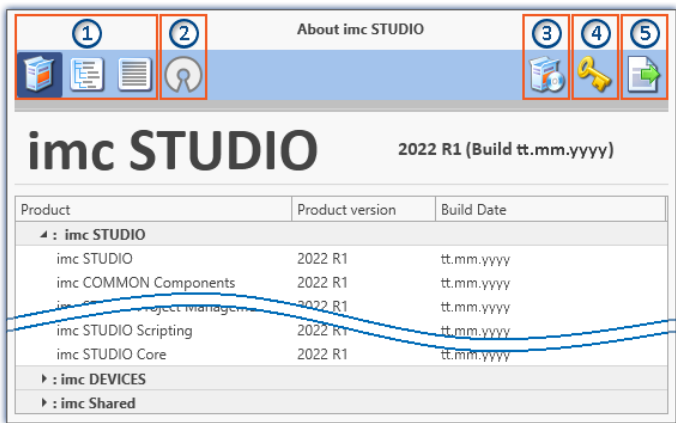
About imc STUDIO

1 2 3 4 5

imc STUDIO

2022 R1 (Build tt.mm.yyyy)

| Product | Product version | Build Date |
|---|---|---|
| ◢ : imc STUDIO | | |
| imc STUDIO | 2022 R1 | tt.mm.yyyy |
| imc COMMON Components | 2022 R1 | tt.mm.yyyy |
| imc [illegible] Project Manage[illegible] | 2022 R1 | tt.mm.yyyy |
| imc STUDIO Scripting | 2022 R1 | tt.mm.yyyy |
| imc STUDIO Core | 2022 R1 | tt.mm.yyyy |
| ▸ : imc DEVICES | | |
| ▸ : imc Shared | | |